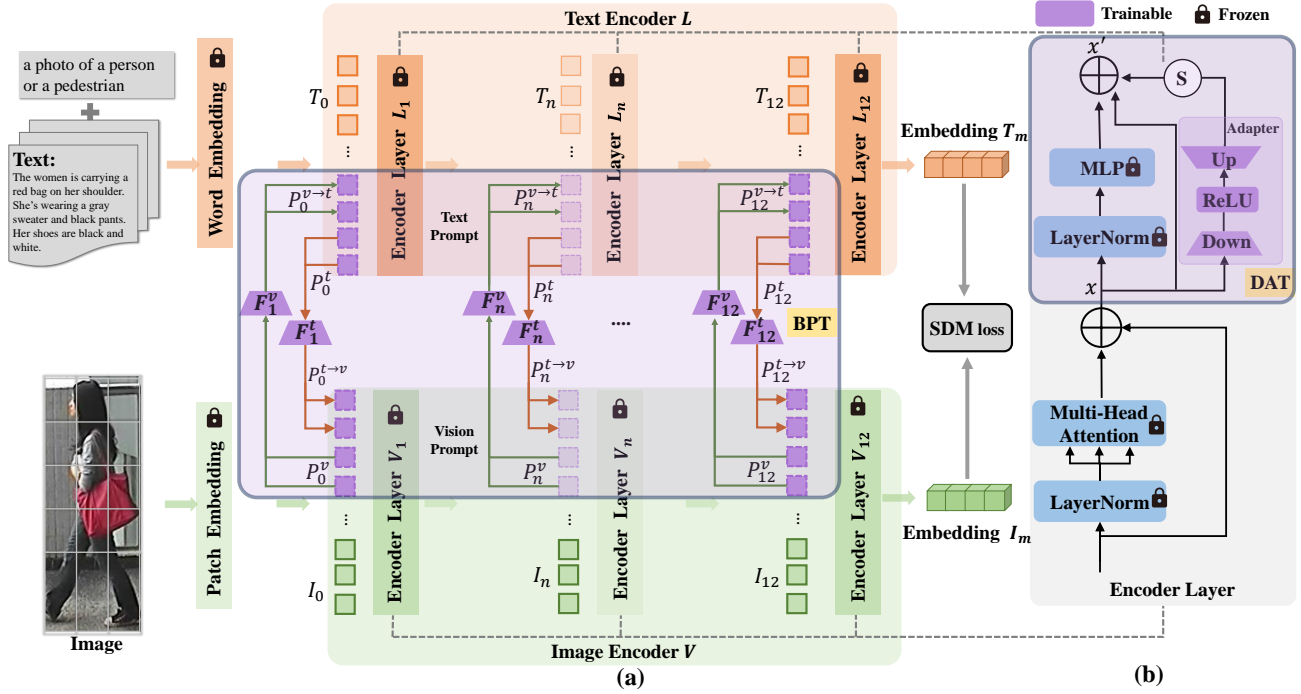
Text Encoder $L$

Trainable Frozen

a photo of a person or a pedestrian

Text:
The women is carrying a red bag on her shoulder. She's wearing a gray sweater and black pants. Her shoes are black and white.

Word Embedding

$T_0$ $T_n$ $T_{12}$

Encoder Layer $L_1$

Encoder Layer $L_n$

Encoder Layer $L_{12}$

Embedding $T_m$

$P_0^{v\to t}$ $P_n^{v\to t}$ $P_{12}^{v\to t}$

Text Prompt

$P_0^t$ $P_n^t$ $P_{12}^t$

$F_1^v$ $F_n^v$ $F_{12}^v$

$F_1^t$ $F_n^t$ $F_{12}^t$

....

BPT

SDM loss

$P_0^{t\to v}$ $P_n^{t\to v}$ $P_{12}^{t\to v}$

Vision Prompt

$P_0^v$ $P_n^v$ $P_{12}^v$

Patch Embedding

Encoder Layer $V_1$

Encoder Layer $V_n$

Encoder Layer $V_{12}$

Embedding $I_m$

$I_0$ $I_n$ $I_{12}$

Image

Image Encoder $V$

(a)

$x'$

S

Adapter

Up

MLP

ReLU

LayerNorm

Down

DAT

$x$

Multi-Head Attention

LayerNorm

Encoder Layer

(b)